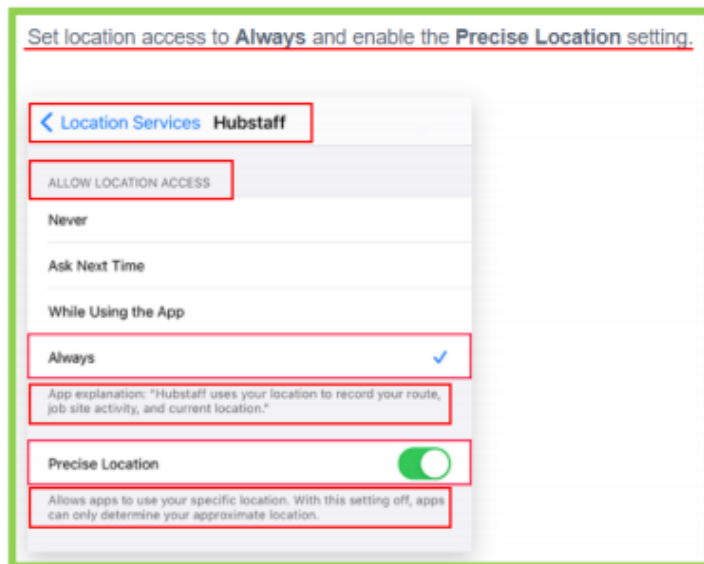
Set location access to **Always** and enable the **Precise Location** setting.

< Location Services Hubstaff

ALLOW LOCATION ACCESS

Never

Ask Next Time

While Using the App

Always ✓

App explanation: "Hubstaff uses your location to record your route, job site activity, and current location."

Precise Location

Allows apps to use your specific location. With this setting off, apps can only determine your approximate location.